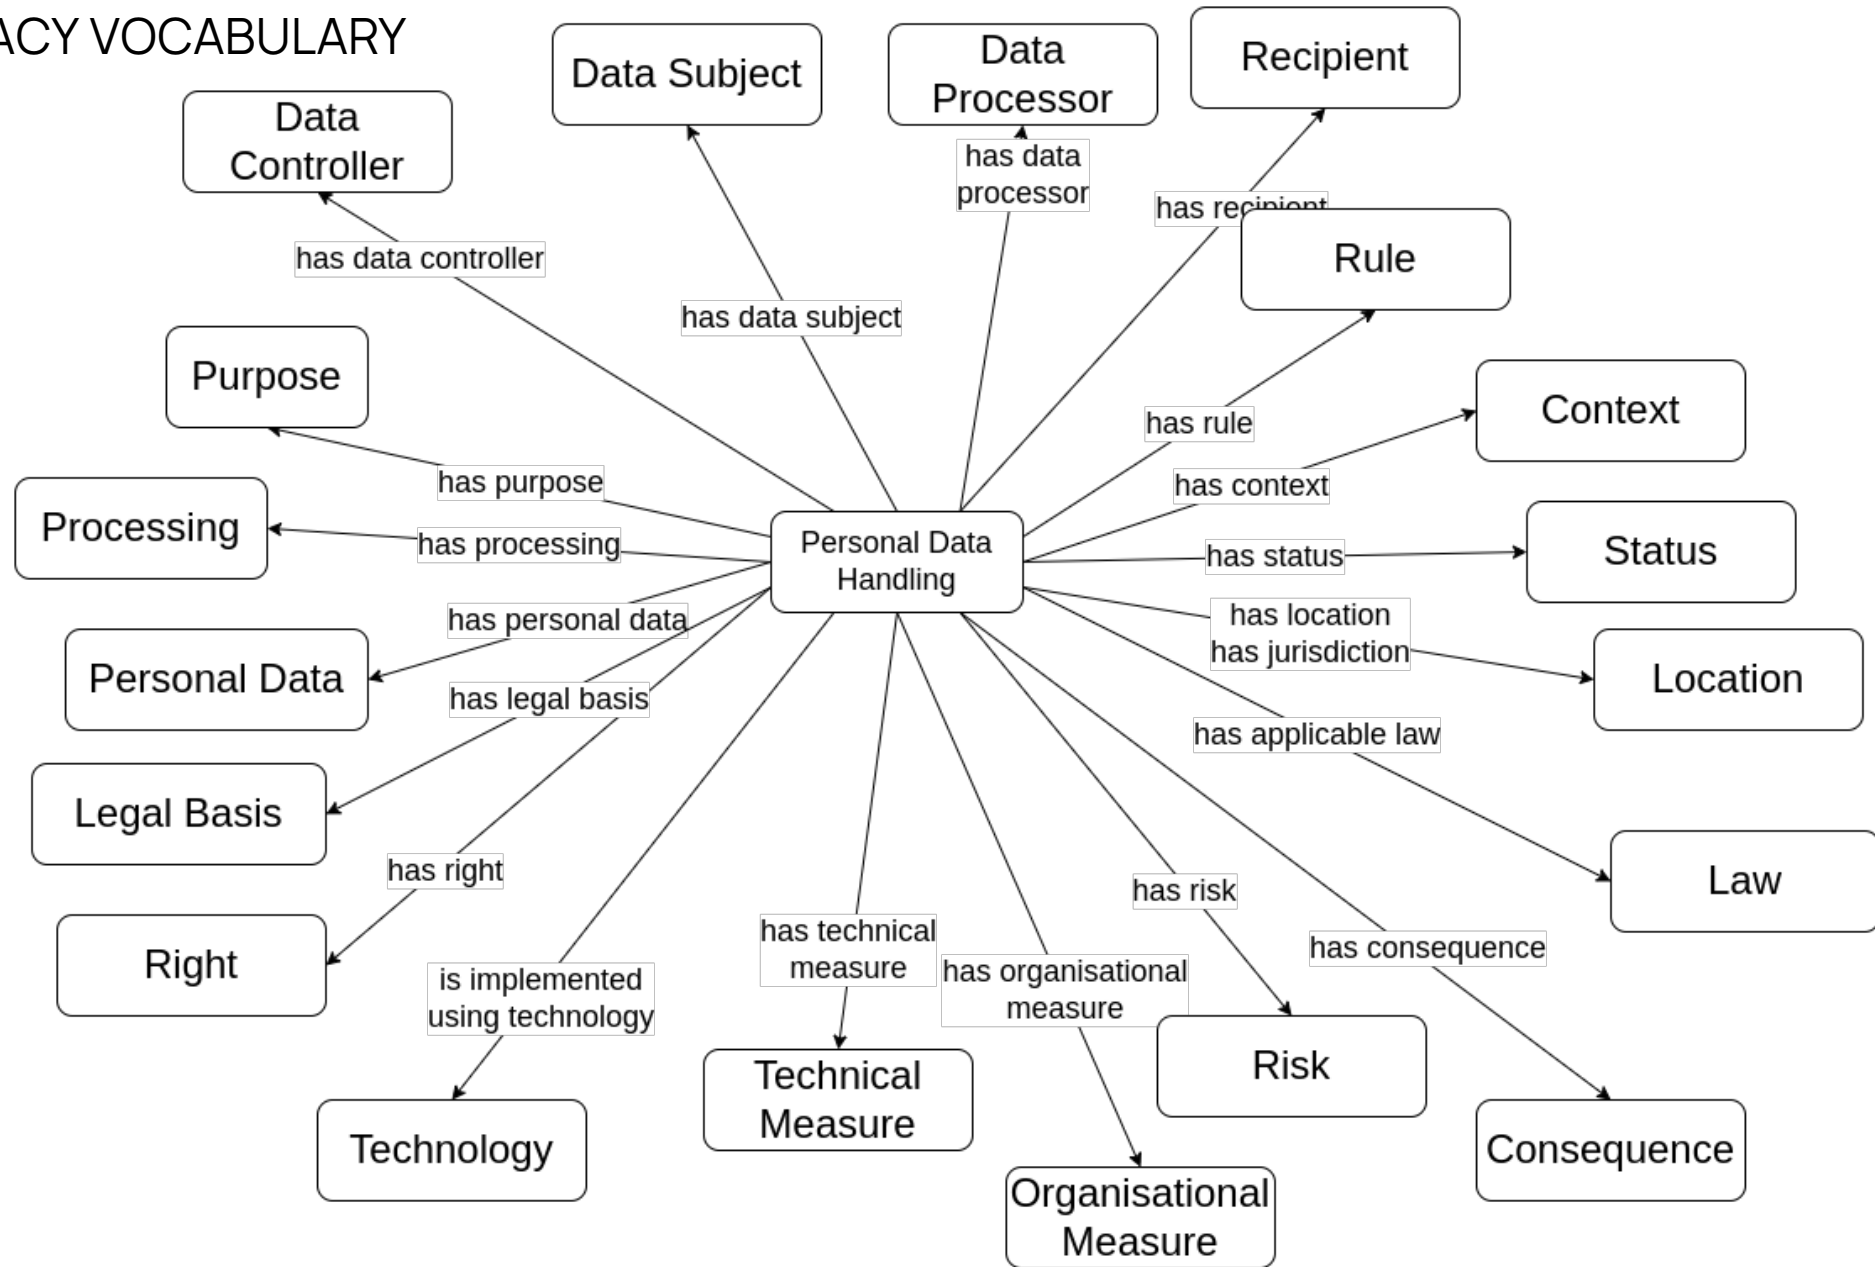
ACY VOCABULARY

Data Subject

Data Processor

Recipient

Data Controller

has data processor

has recipient

Rule

has data controller

has data subject

Purpose

has rule

Context

has purpose

has context

Processing

has processing

Personal Data Handling

has status

Status

has location
has jurisdiction

has personal data

Personal Data

Location

has legal basis

has applicable law

Legal Basis

Law

has right

has risk

Right

has technical measure

has consequence

is implemented using technology

has organisational measure

Risk

Technical Measure

Technology

Consequence

Organisational Measure